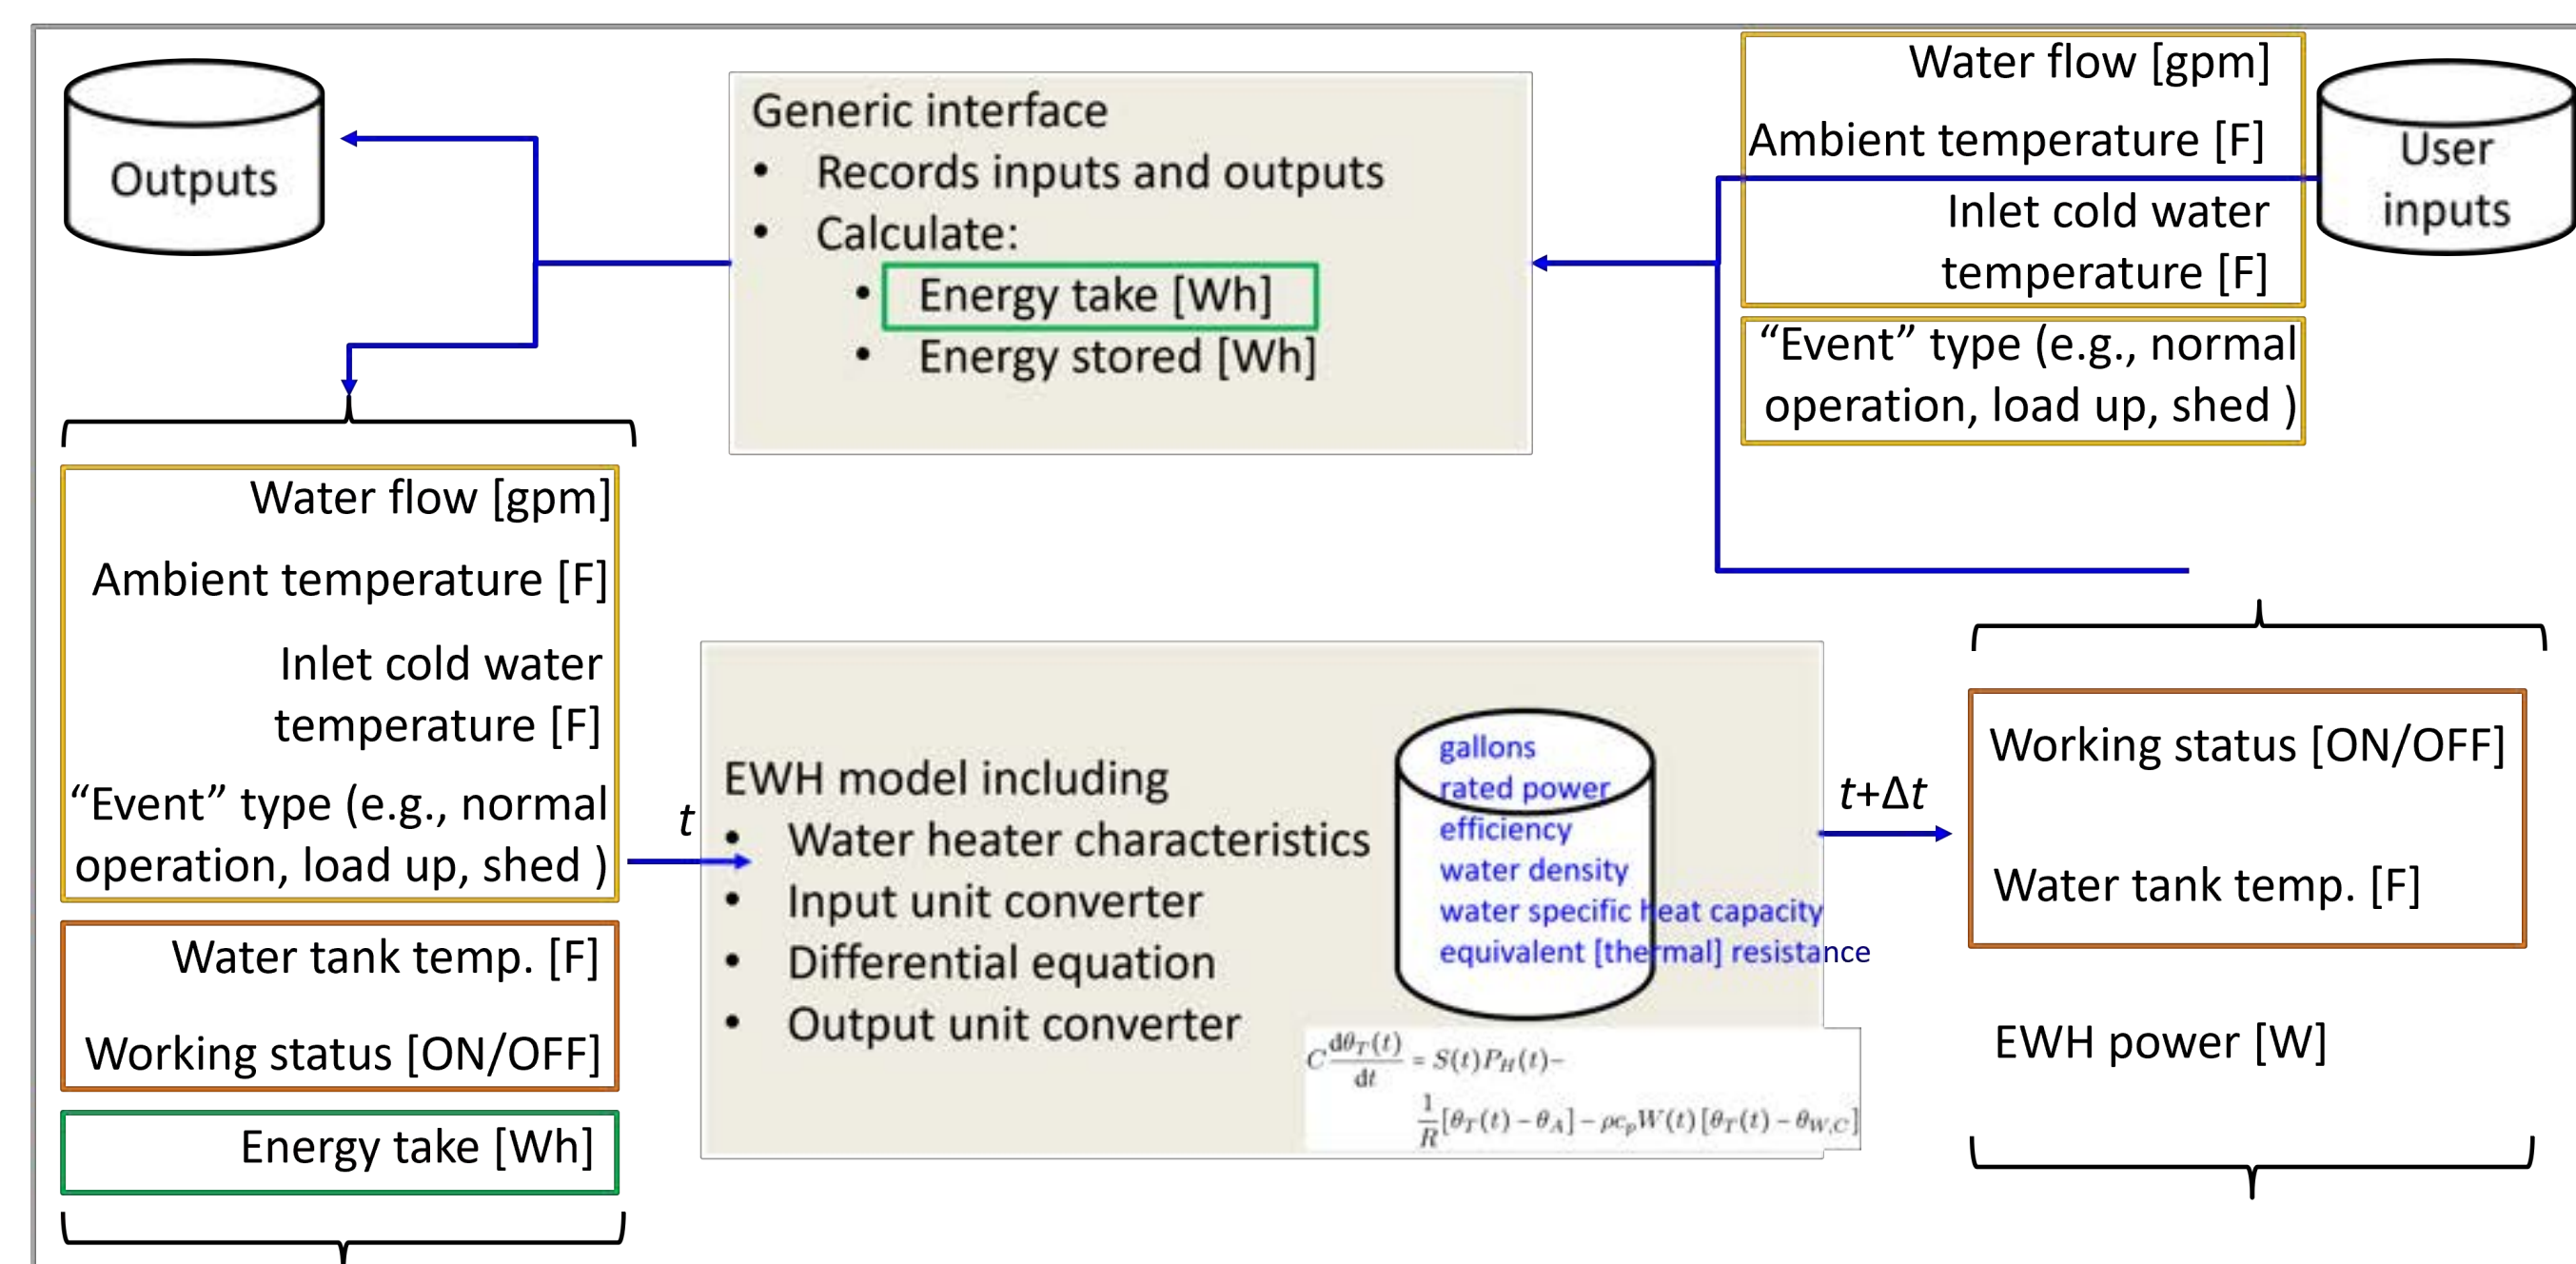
Outputs

Generic interface
- Records inputs and outputs
- Calculate:
  - Energy take [Wh]
  - Energy stored [Wh]

Water flow [gpm]
Ambient temperature [F]
Inlet cold water temperature [F]
"Event" type (e.g., normal operation, load up, shed )

User inputs

Water flow [gpm]
Ambient temperature [F]
Inlet cold water temperature [F]
"Event" type (e.g., normal operation, load up, shed )

Water tank temp. [F]
Working status [ON/OFF]

Energy take [Wh]

$t$

EWH model including
- Water heater characteristics
- Input unit converter
- Differential equation
- Output unit converter

gallons
rated power
efficiency
water density
water specific heat capacity
equivalent [thermal] resistance

$C\frac{d\theta_T(t)}{dt} = S(t)P_H(t) - \frac{1}{R}[\theta_T(t) - \theta_A] - \rho c_p W(t)[\theta_T(t) - \theta_{W,C}]$

$t+\Delta t$

Working status [ON/OFF]

Water tank temp. [F]

EWH power [W]